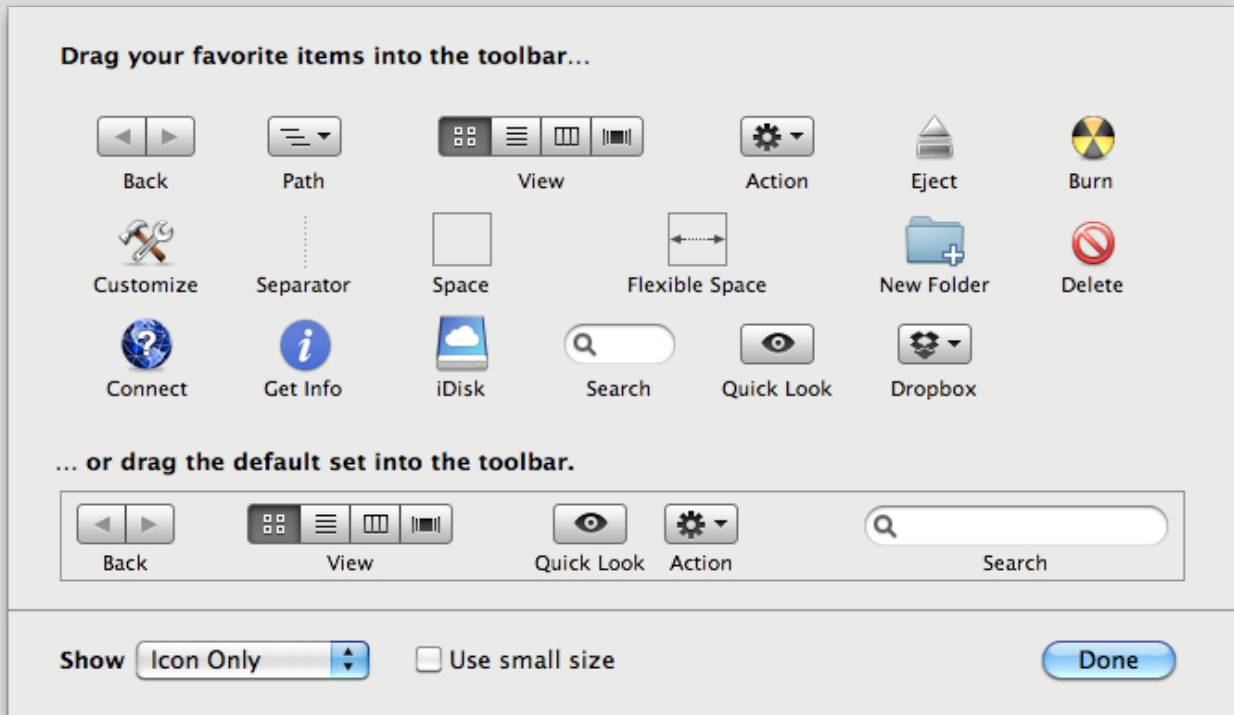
Drag your favorite items into the toolbar...

Back
Path
View
Action
Eject
Burn

Customize
Separator
Space
Flexible Space
New Folder
Delete

Connect
Get Info
iDisk
Search
Quick Look
Dropbox

... or drag the default set into the toolbar.

Back
View
Quick Look
Action
Search

Show Icon Only
Use small size
Done